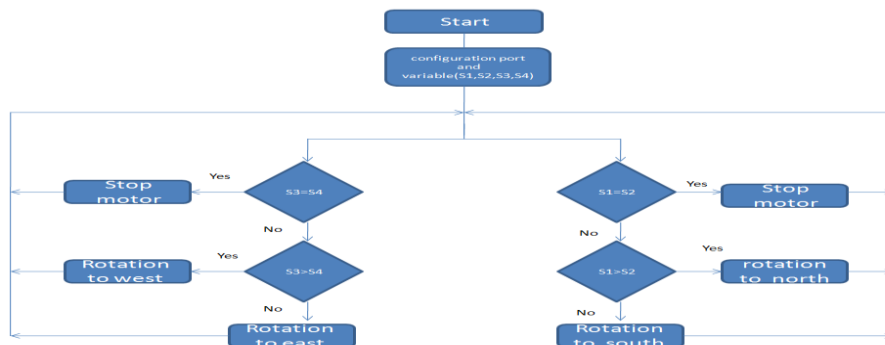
Start

configuration port and variable(S1,S2,S3,S4)

S3=S4

Yes

Stop motor

No

S3>S4

Yes

Rotation to west

No

Rotation to east

S1=S2

Yes

Stop motor

No

S1>S2

Yes

rotation to north

No

Rotation to south